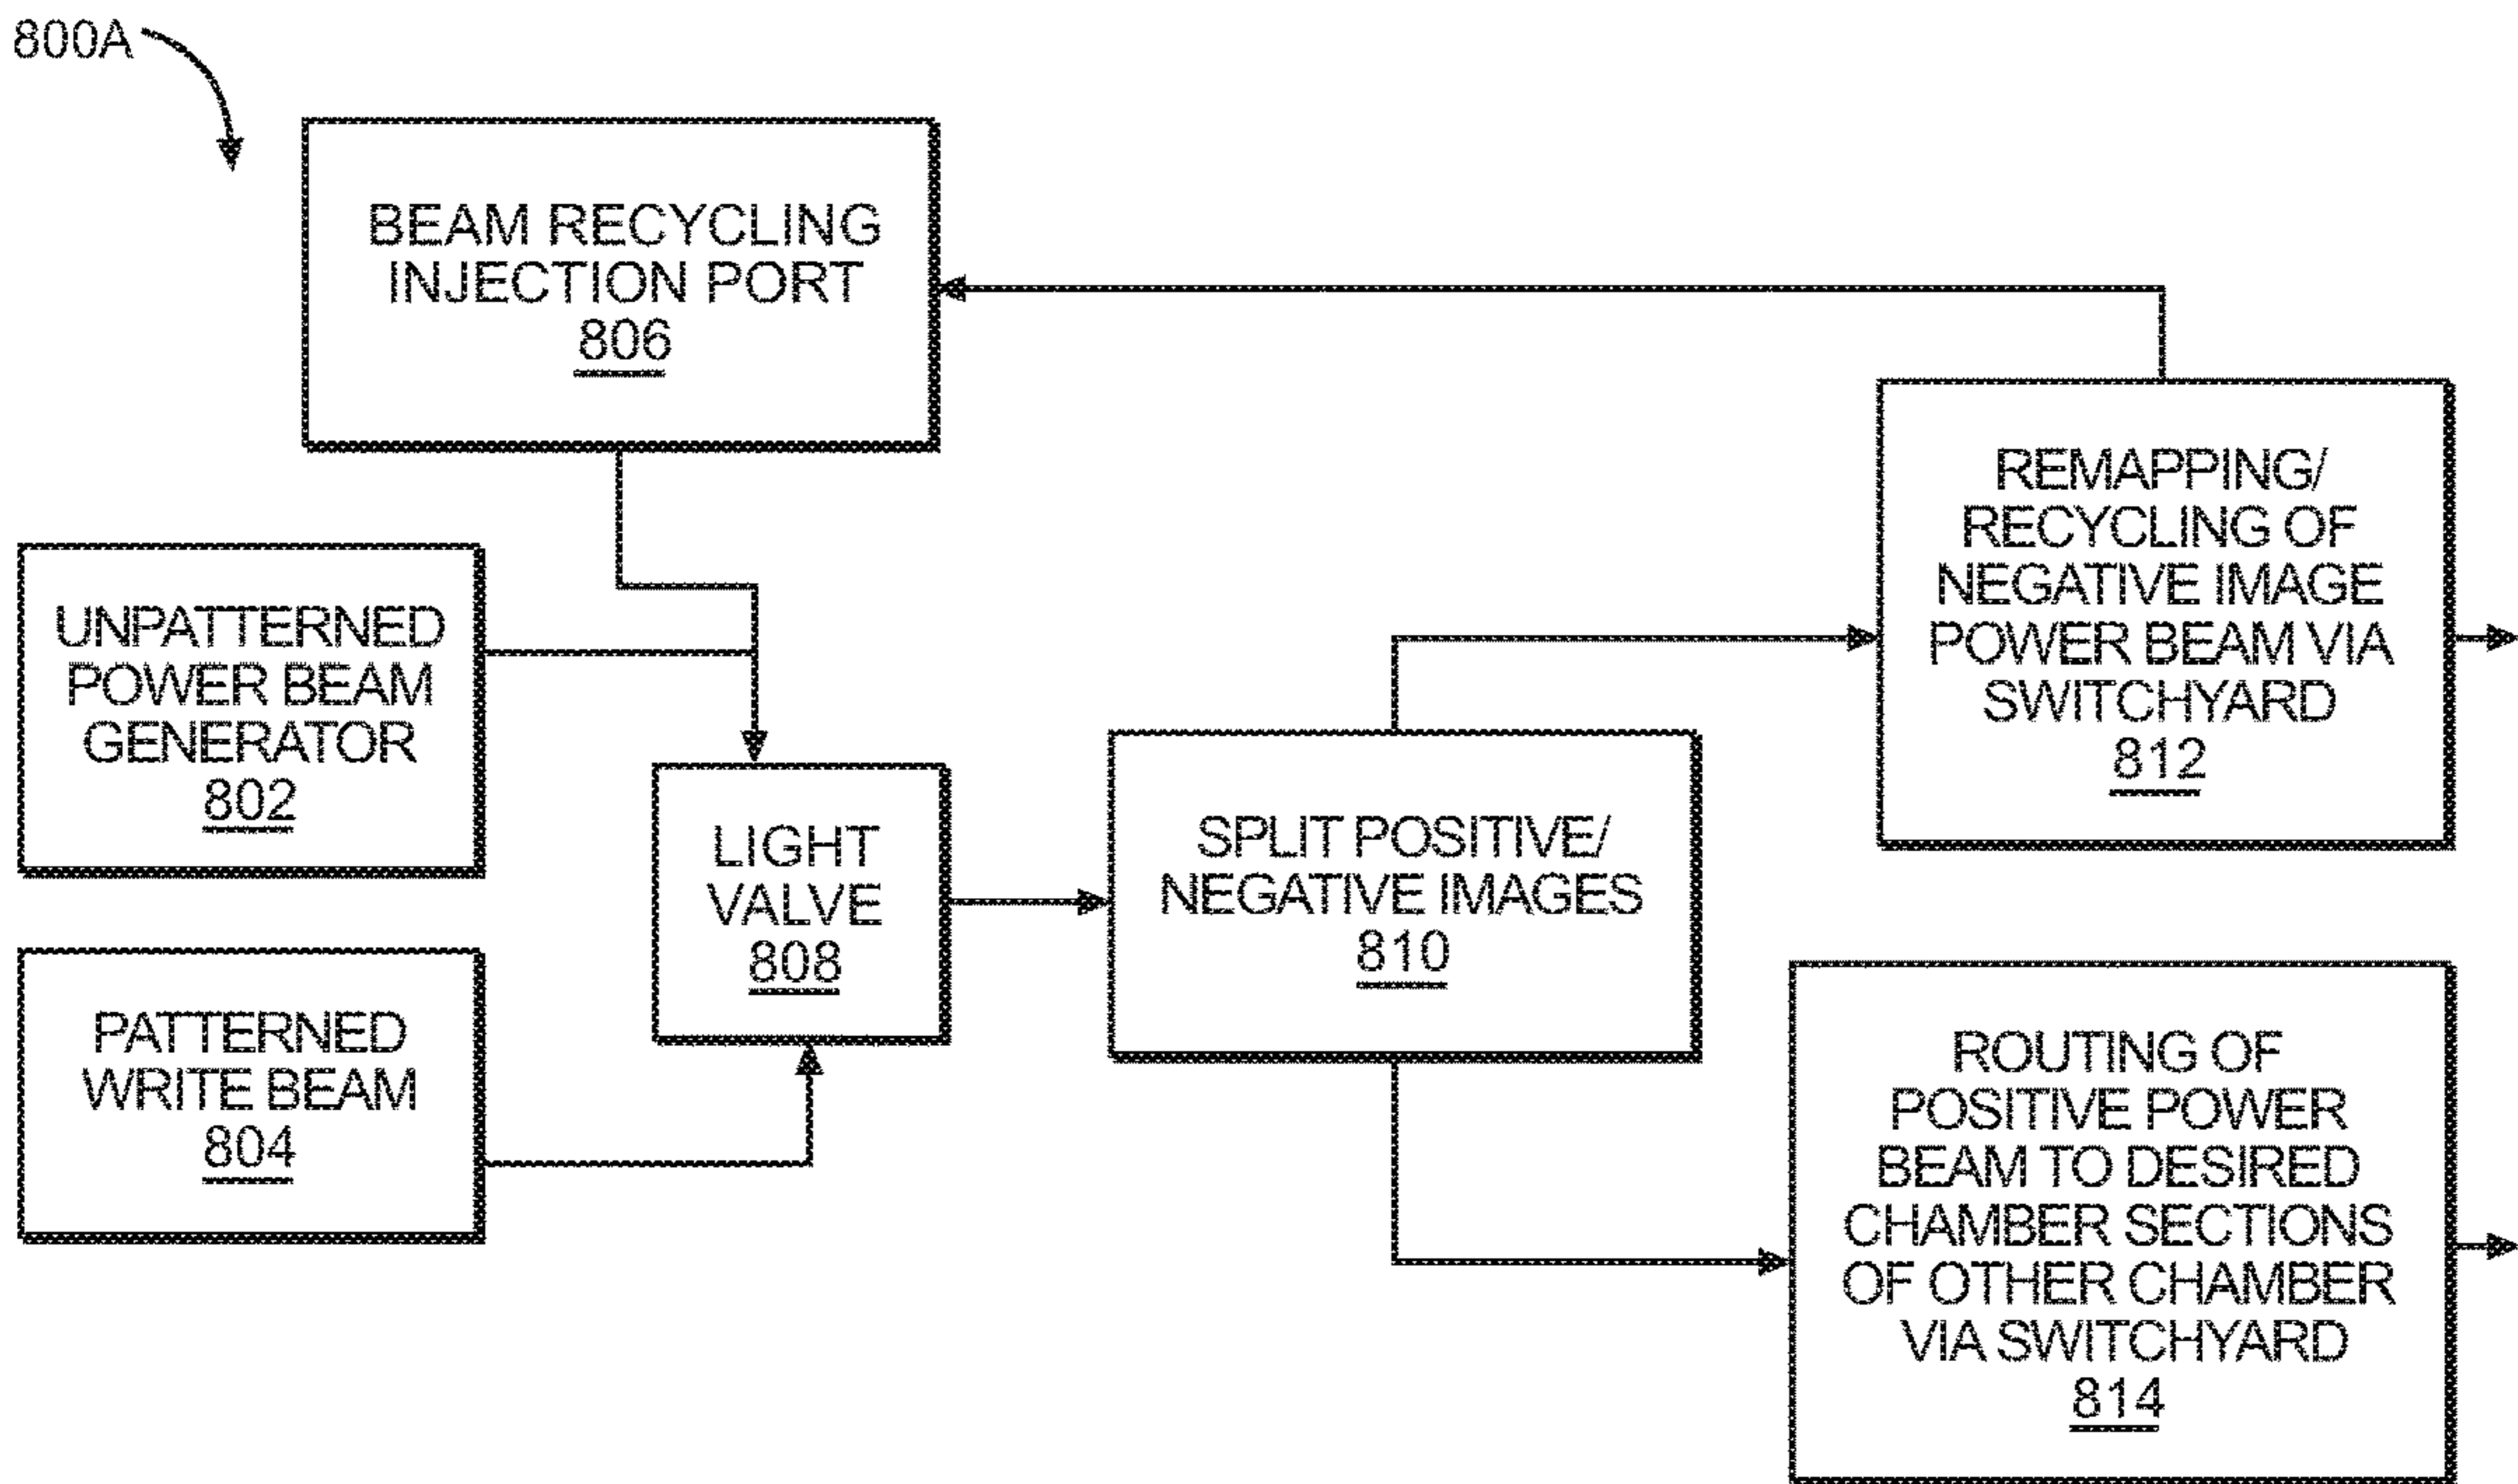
800A

BEAM RECYCLING INJECTION PORT 806

UNPATTERNED POWER BEAM GENERATOR 802

PATTERNED WRITE BEAM 804

LIGHT VALVE 808

SPLIT POSITIVE/ NEGATIVE IMAGES 810

REMAPPING/ RECYCLING OF NEGATIVE IMAGE POWER BEAM VIA SWITCHYARD 812

ROUTING OF POSITIVE POWER BEAM TO DESIRED CHAMBER SECTIONS OF OTHER CHAMBER VIA SWITCHYARD 814